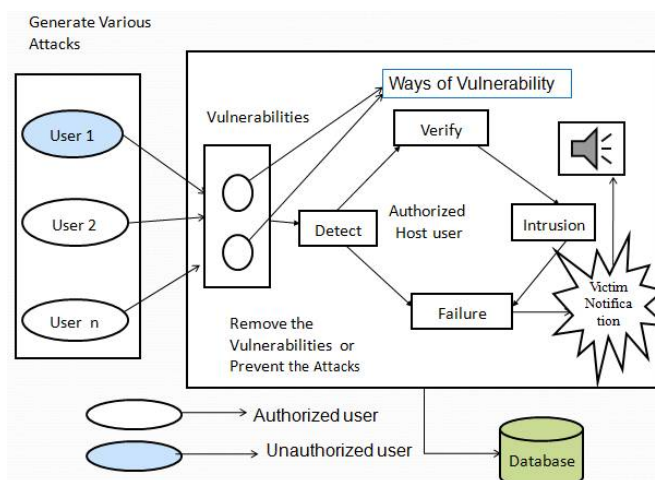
Generate Various Attacks

User 1

User 2

User n

Vulnerabilities

Ways of Vulnerability

Verify

Detect

Authorized Host user

Intrusion

Failure

Victim Notification

Remove the Vulnerabilities or Prevent the Attacks

Authorized user

Unauthorized user

Database